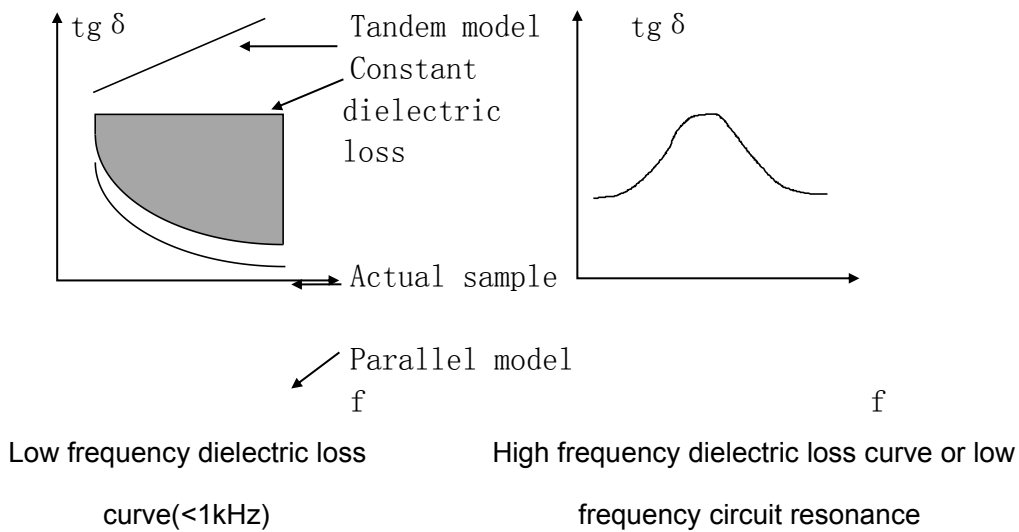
tg δ

Tandem model

Constant dielectric loss

Actual sample

Parallel model

f

tg δ

f

Low frequency dielectric loss curve(<1kHz)

High frequency dielectric loss curve or low frequency circuit resonance